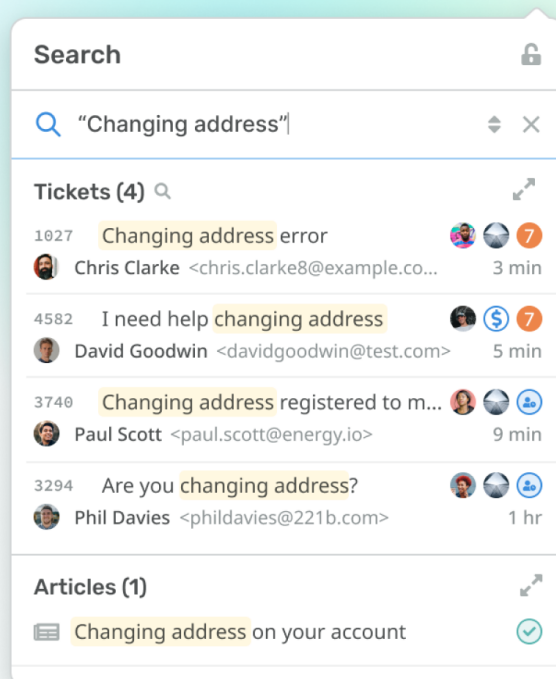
Search

“Changing address”

Tickets (4)

1027 Changing address error 7
Chris Clarke <chris.clarke8@example.co... 3 min

4582 I need help changing address 7
David Goodwin <davidgoodwin@test.com> 5 min

3740 Changing address registered to m...
Paul Scott <paul.scott@energy.io> 9 min

3294 Are you changing address?
Phil Davies <phildavies@221b.com> 1 hr

Articles (1)

Changing address on your account